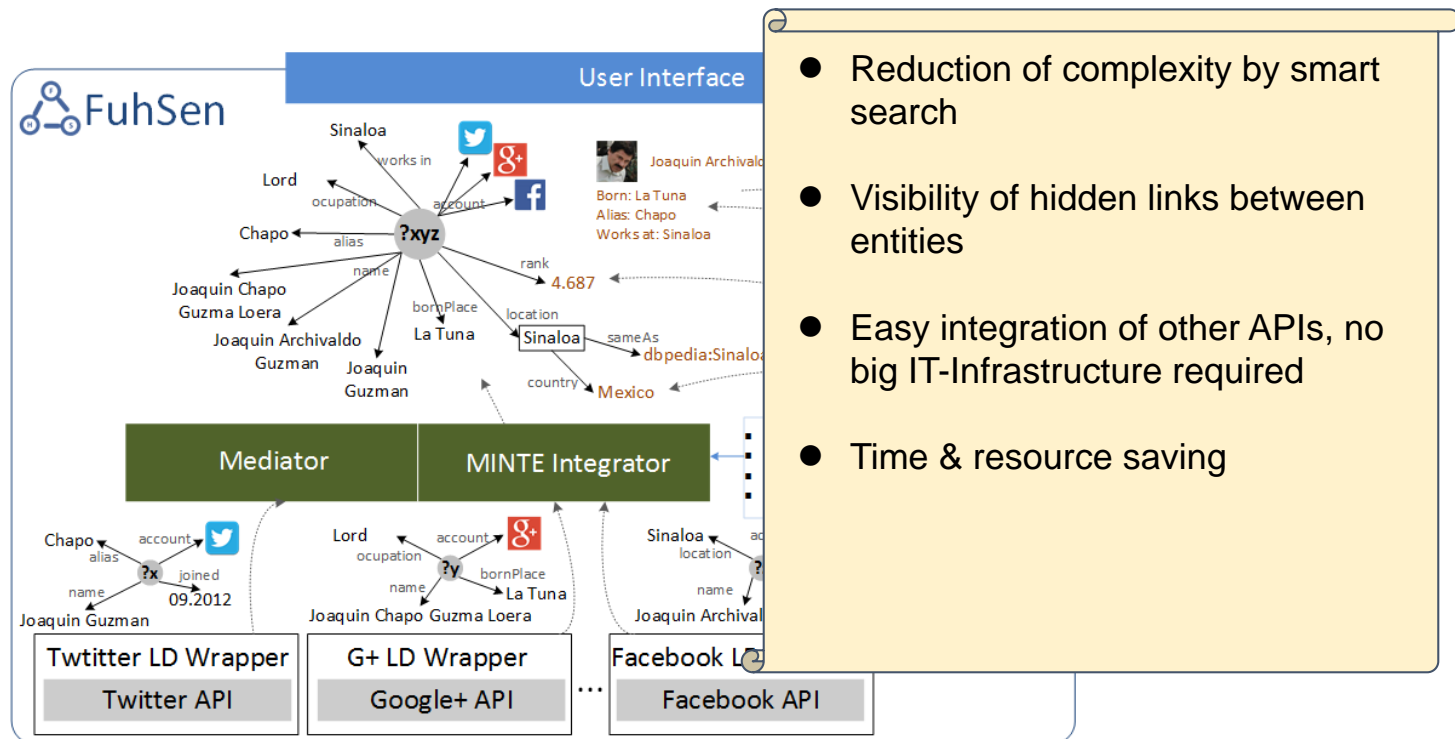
FuhSen

User Interface

Sinaloa
works in
Lord
ocupation
account
Chapo
alias
?xyz
name
rank
4.687
Joaquin Chapo Guzma Loera
bornPlace
location
Joaquin Archivaldo Guzman
La Tuna
Sinaloa
sameAs
dbpedia:Sinaloa
Joaquin Guzman
country
Mexico

Joaquin Archivaldo
Born: La Tuna
Alias: Chapo
Works at: Sinaloa

Mediator
MINTE Integrator

Chapo
alias
account
?x
joined
name
09.2012
Joaquin Guzman

Lord
ocupation
account
?y
name
bornPlace
La Tuna
Joaquin Chapo Guzma Loera

Sinaloa
location
ac
name
?
Joaquin Archival

Twtitter LD Wrapper
Twitter API
G+ LD Wrapper
Google+ API
...
Facebook L
Facebook API

- Reduction of complexity by smart search
- Visibility of hidden links between entities
- Easy integration of other APIs, no big IT-Infrastructure required
- Time & resource saving